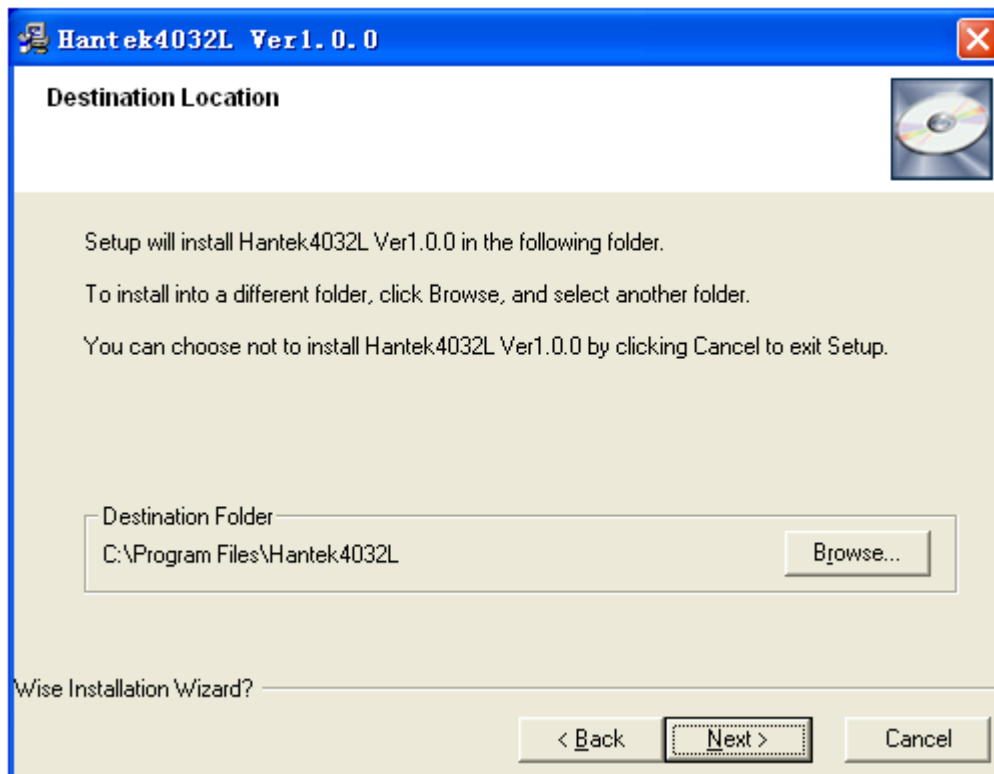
Hantek4032L Ver1.0.0

Destination Location

Setup will install Hantek4032L Ver1.0.0 in the following folder.

To install into a different folder, click Browse, and select another folder.

You can choose not to install Hantek4032L Ver1.0.0 by clicking Cancel to exit Setup.

Destination Folder

C:\Program Files\Hantek4032L

Browse...

Wise Installation Wizard?

< Back

Next >

Cancel